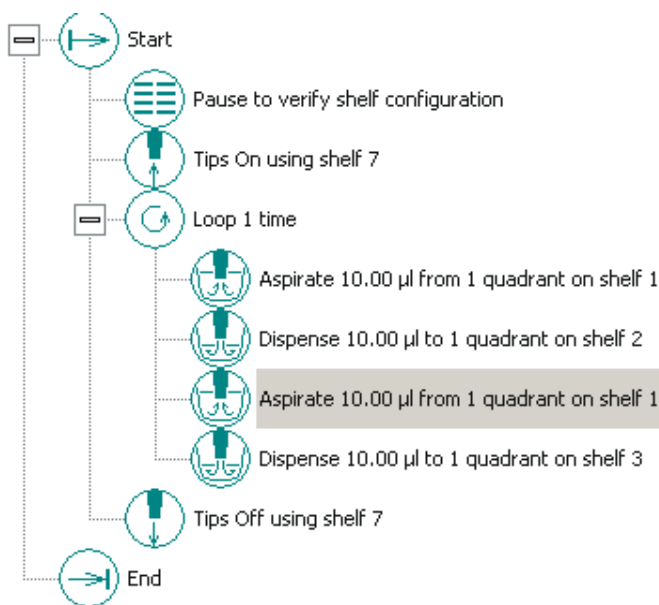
Start

Pause to verify shelf configuration

Tips On using shelf 7

Loop 1 time

Aspirate 10.00 µl from 1 quadrant on shelf 1

Dispense 10.00 µl to 1 quadrant on shelf 2

Aspirate 10.00 µl from 1 quadrant on shelf 1

Dispense 10.00 µl to 1 quadrant on shelf 3

Tips Off using shelf 7

End